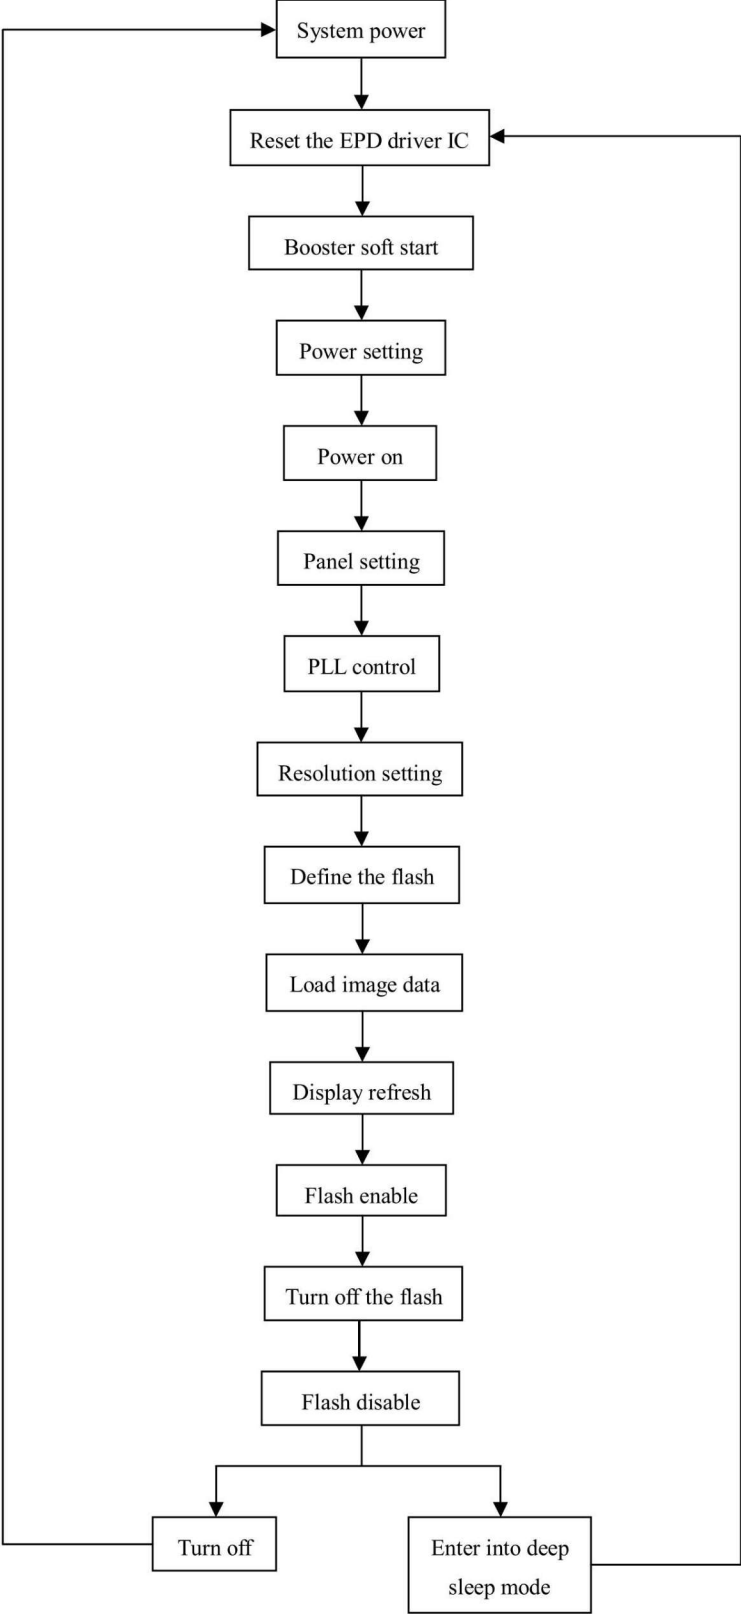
System power

Reset the EPD driver IC

Booster soft start

Power setting

Power on

Panel setting

PLL control

Resolution setting

Define the flash

Load image data

Display refresh

Flash enable

Turn off the flash

Flash disable

Turn off

Enter into deep sleep mode